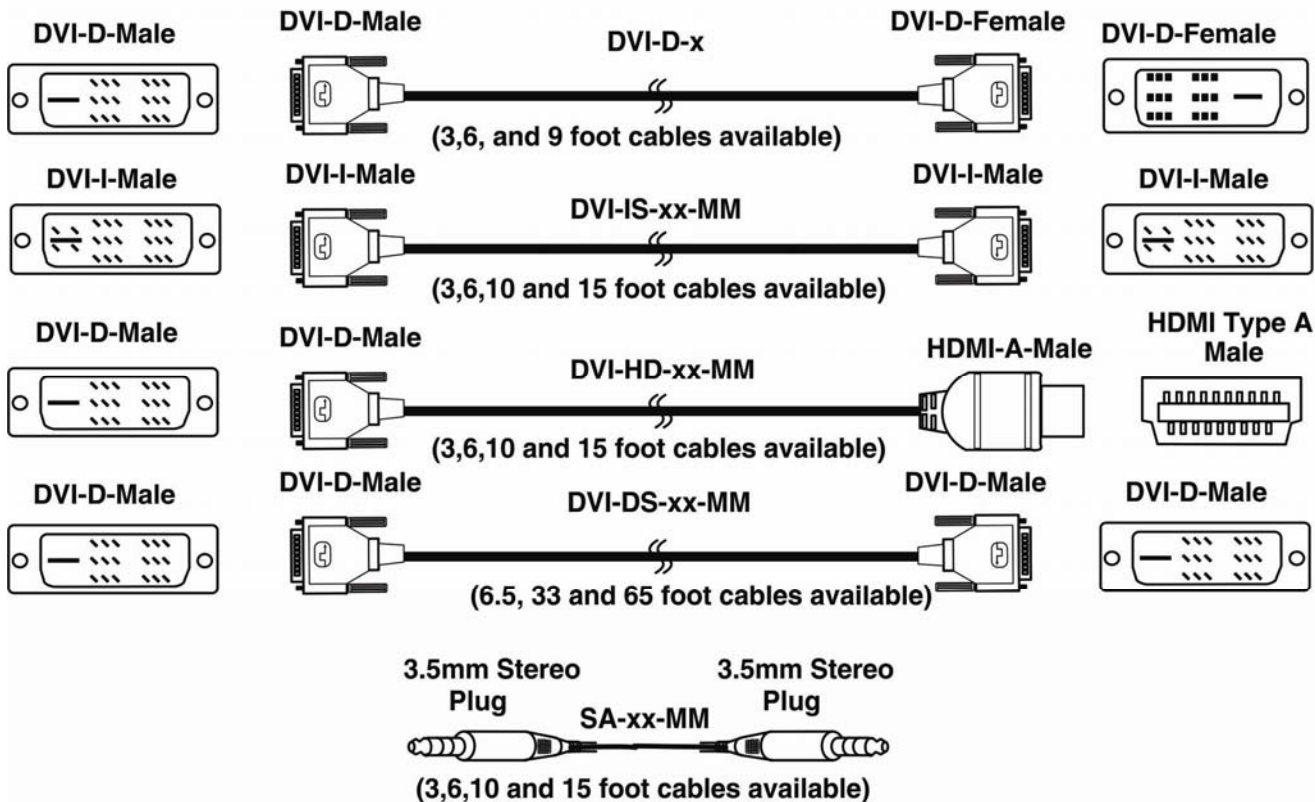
DVI-D-Male

DVI-D-Male

DVI-D-x

DVI-D-Female

DVI-D-Female

(3,6, and 9 foot cables available)

DVI-I-Male

DVI-I-Male

DVI-IS-xx-MM

DVI-I-Male

DVI-I-Male

(3,6,10 and 15 foot cables available)

DVI-D-Male

DVI-D-Male

DVI-HD-xx-MM

HDMI-A-Male

HDMI Type A Male

(3,6,10 and 15 foot cables available)

DVI-D-Male

DVI-D-Male

DVI-DS-xx-MM

DVI-D-Male

DVI-D-Male

(6.5, 33 and 65 foot cables available)

3.5mm Stereo Plug

SA-xx-MM

3.5mm Stereo Plug

(3,6,10 and 15 foot cables available)